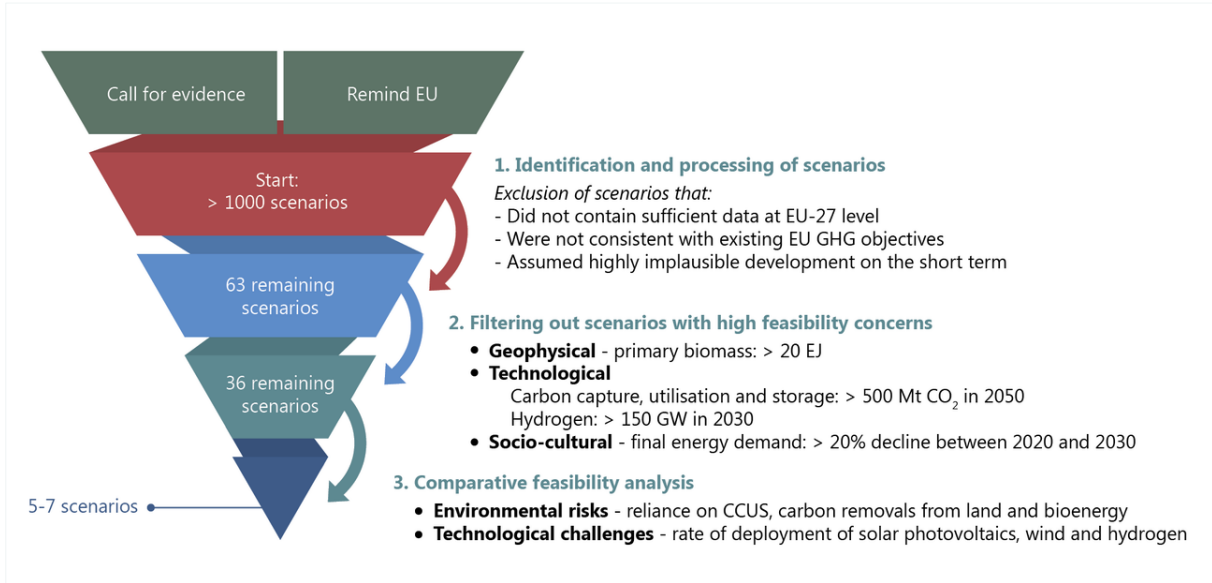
Call for evidence

Remind EU

Start:
> 1000 scenarios

63 remaining scenarios

36 remaining scenarios

5-7 scenarios

1. Identification and processing of scenarios

*Exclusion of scenarios that:*
- Did not contain sufficient data at EU-27 level
- Were not consistent with existing EU GHG objectives
- Assumed highly implausible development on the short term

2. Filtering out scenarios with high feasibility concerns

- **Geophysical** - primary biomass: > 20 EJ
- **Technological**
  Carbon capture, utilisation and storage: > 500 Mt $CO_2$ in 2050
  Hydrogen: > 150 GW in 2030
- **Socio-cultural** - final energy demand: > 20% decline between 2020 and 2030

3. Comparative feasibility analysis

- **Environmental risks** - reliance on CCUS, carbon removals from land and bioenergy
- **Technological challenges** - rate of deployment of solar photovoltaics, wind and hydrogen